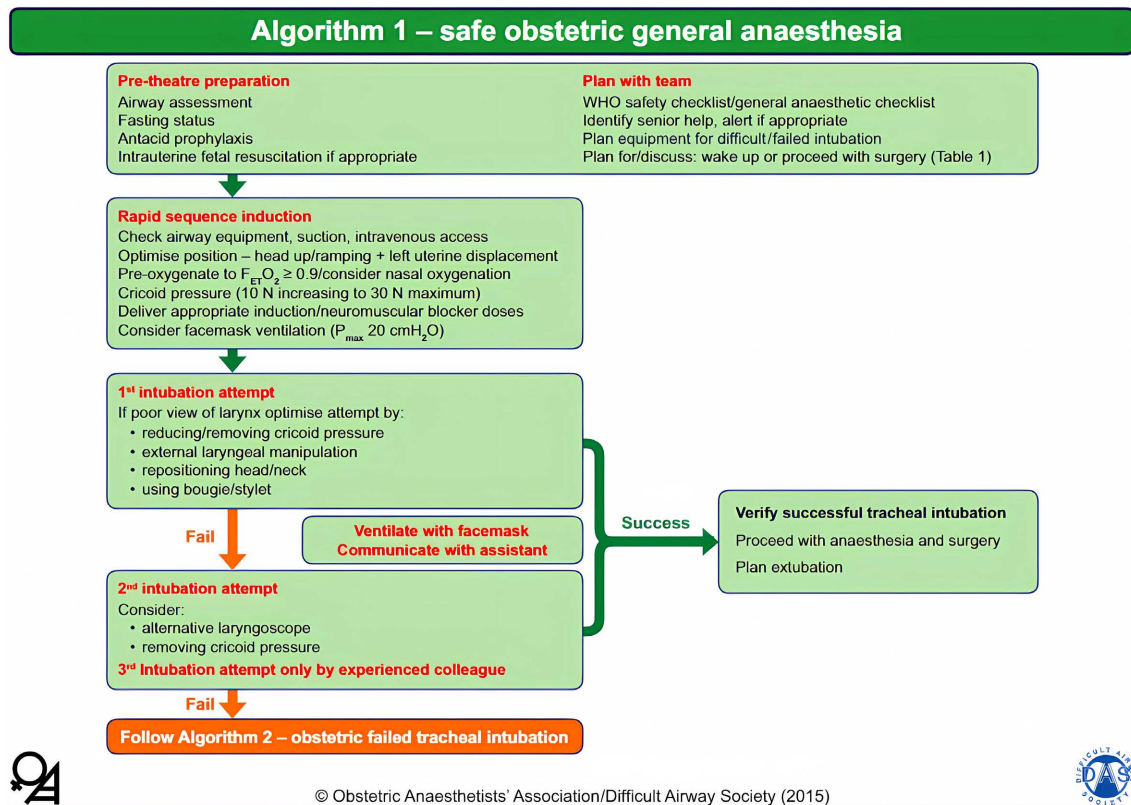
Algorithm 1 – safe obstetric general anaesthesia

Pre-theatre preparation
Airway assessment
Fasting status
Antacid prophylaxis
Intrauterine fetal resuscitation if appropriate

Plan with team
WHO safety checklist/general anaesthetic checklist
Identify senior help, alert if appropriate
Plan equipment for difficult/failed intubation
Plan for/discuss: wake up or proceed with surgery (Table 1)

Rapid sequence induction
Check airway equipment, suction, intravenous access
Optimise position – head up/ramping + left uterine displacement
Pre-oxygenate to $F_{ET}O_2 \geq 0.9$/consider nasal oxygenation
Cricoid pressure (10 N increasing to 30 N maximum)
Deliver appropriate induction/neuromuscular blocker doses
Consider facemask ventilation ($P_{max}$ 20 $cmH_2O$)

1st intubation attempt
If poor view of larynx optimise attempt by:
• reducing/removing cricoid pressure
• external laryngeal manipulation
• repositioning head/neck
• using bougie/stylet

Fail

Ventilate with facemask
Communicate with assistant

Success

Verify successful tracheal intubation
Proceed with anaesthesia and surgery
Plan extubation

2nd intubation attempt
Consider:
• alternative laryngoscope
• removing cricoid pressure
3rd Intubation attempt only by experienced colleague

Fail

Follow Algorithm 2 – obstetric failed tracheal intubation

© Obstetric Anaesthetists' Association/Difficult Airway Society (2015)

DIFFICULT AIRWAY SOCIETY DAS